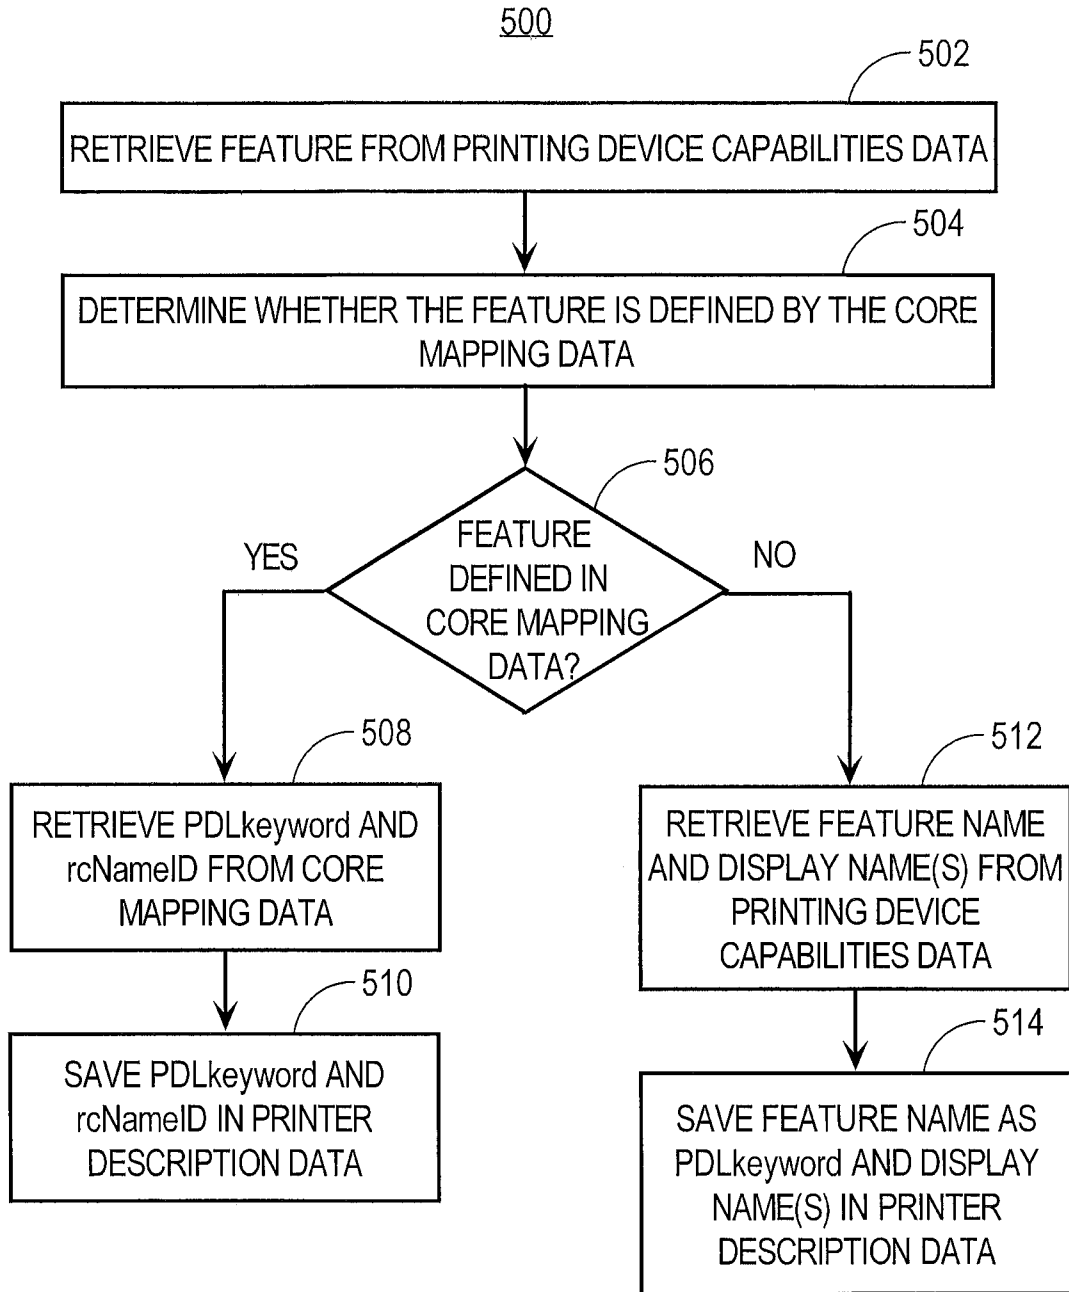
500

502

RETRIEVE FEATURE FROM PRINTING DEVICE CAPABILITIES DATA

504

DETERMINE WHETHER THE FEATURE IS DEFINED BY THE CORE MAPPING DATA

506

FEATURE DEFINED IN CORE MAPPING DATA?

YES

NO

508

RETRIEVE PDLkeyword AND rcNameID FROM CORE MAPPING DATA

510

SAVE PDLkeyword AND rcNameID IN PRINTER DESCRIPTION DATA

512

RETRIEVE FEATURE NAME AND DISPLAY NAME(S) FROM PRINTING DEVICE CAPABILITIES DATA

514

SAVE FEATURE NAME AS PDLkeyword AND DISPLAY NAME(S) IN PRINTER DESCRIPTION DATA